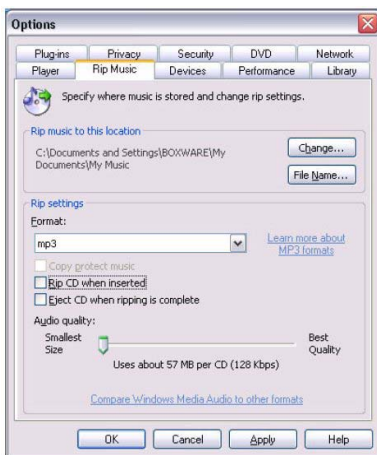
Options

Plug-ins Privacy Security DVD Network
Player Rip Music Devices Performance Library

Specify where music is stored and change rip settings.

Rip music to this location

C:\Documents and Settings\BOXWARE\My Documents\My Music

Change...

File Name...

Rip settings

Format:

mp3

Learn more about MP3 formats

Copy protect music

Rip CD when inserted

Eject CD when ripping is complete

Audio quality:

Smallest Size

Best Quality

Uses about 57 MB per CD (128 Kbps)

Compare Windows Media Audio to other formats

OK Cancel Apply Help